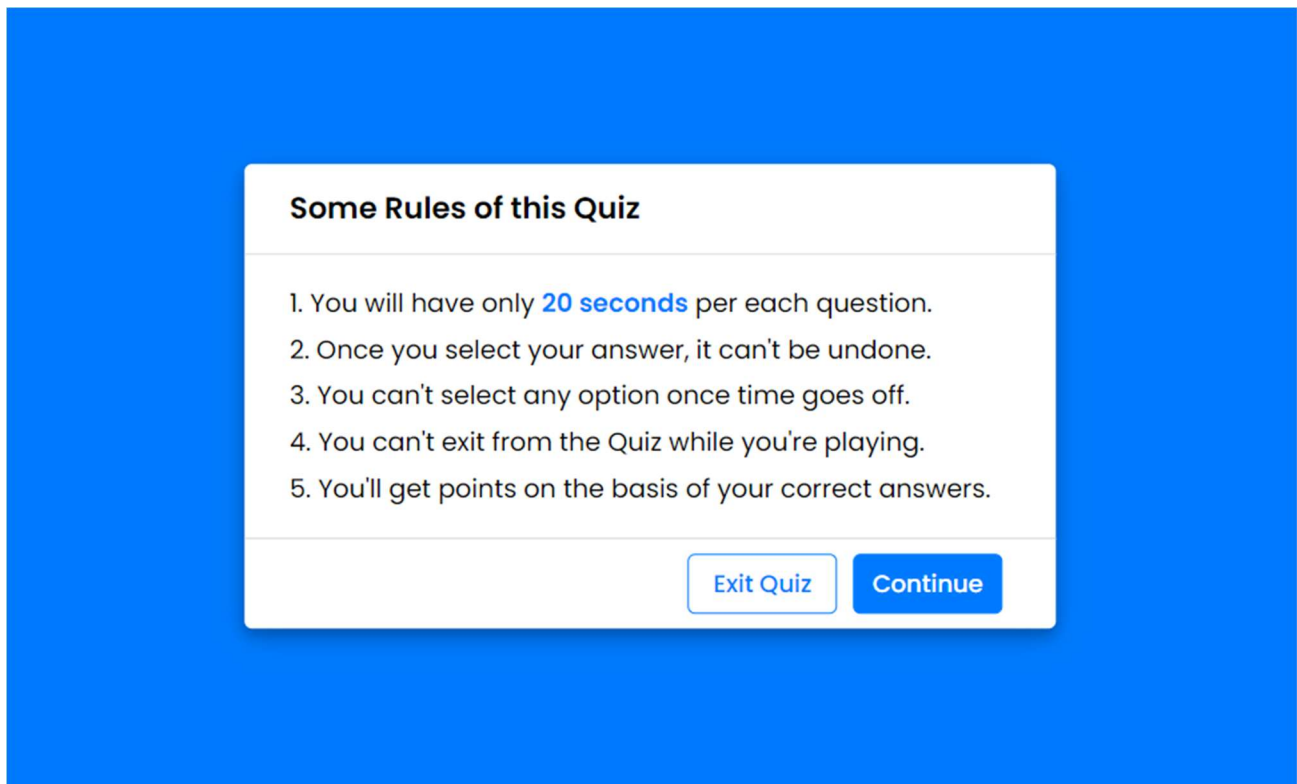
Some Rules of this Quiz

1. You will have only 20 seconds per each question.
2. Once you select your answer, it can't be undone.
3. You can't select any option once time goes off.
4. You can't exit from the Quiz while you're playing.
5. You'll get points on the basis of your correct answers.

Exit Quiz
Continue